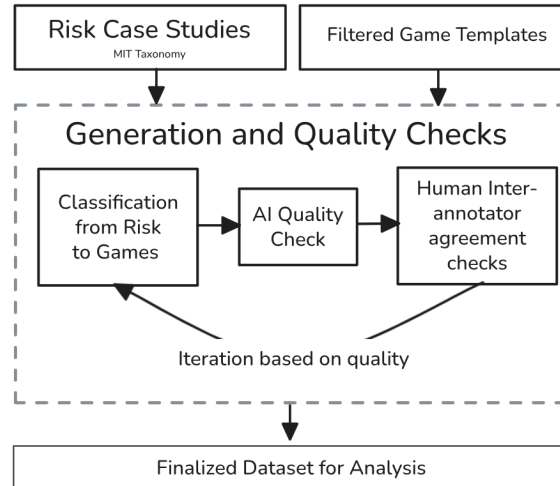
Risk Case Studies
MIT Taxonomy

Filtered Game Templates

Generation and Quality Checks

Classification from Risk to Games

AI Quality Check

Human Inter-annotator agreement checks

Iteration based on quality

Finalized Dataset for Analysis